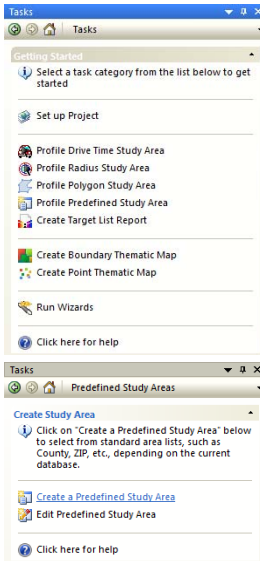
Tasks

Tasks

Getting Started

Select a task category from the list below to get started

Set up Project

Profile Drive Time Study Area
Profile Radius Study Area
Profile Polygon Study Area
Profile Predefined Study Area
Create Target List Report

Create Boundary Thematic Map
Create Point Thematic Map

Run Wizards

Click here for help

Tasks

Predefined Study Areas

Create Study Area

Click on "Create a Predefined Study Area" below to select from standard area lists, such as County, ZIP, etc., depending on the current database.

Create a Predefined Study Area
Edit Predefined Study Area

Click here for help